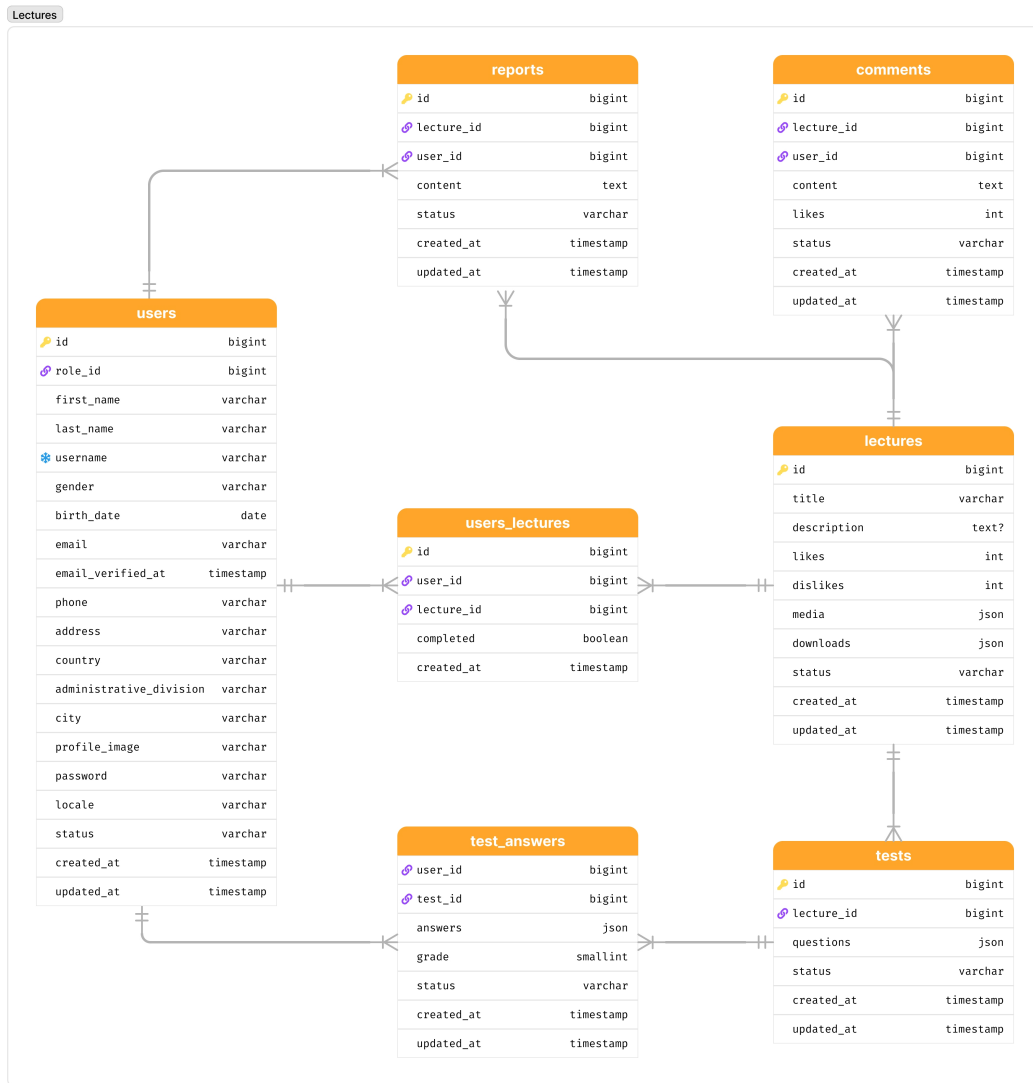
Lectures

reports

| id | bigint |
|---|---|
| lecture_id | bigint |
| user_id | bigint |
| content | text |
| status | varchar |
| created_at | timestamp |
| updated_at | timestamp |

comments

| id | bigint |
|---|---|
| lecture_id | bigint |
| user_id | bigint |
| content | text |
| likes | int |
| status | varchar |
| created_at | timestamp |
| updated_at | timestamp |

users

| id | bigint |
|---|---|
| role_id | bigint |
| first_name | varchar |
| last_name | varchar |
| username | varchar |
| gender | varchar |
| birth_date | date |
| email | varchar |
| email_verified_at | timestamp |
| phone | varchar |
| address | varchar |
| country | varchar |
| administrative_division | varchar |
| city | varchar |
| profile_image | varchar |
| password | varchar |
| locale | varchar |
| status | varchar |
| created_at | timestamp |
| updated_at | timestamp |

users_lectures

| id | bigint |
|---|---|
| user_id | bigint |
| lecture_id | bigint |
| completed | boolean |
| created_at | timestamp |

lectures

| id | bigint |
|---|---|
| title | varchar |
| description | text? |
| likes | int |
| dislikes | int |
| media | json |
| downloads | json |
| status | varchar |
| created_at | timestamp |
| updated_at | timestamp |

test_answers

| user_id | bigint |
|---|---|
| test_id | bigint |
| answers | json |
| grade | smallint |
| status | varchar |
| created_at | timestamp |
| updated_at | timestamp |

tests

| id | bigint |
|---|---|
| lecture_id | bigint |
| questions | json |
| status | varchar |
| created_at | timestamp |
| updated_at | timestamp |